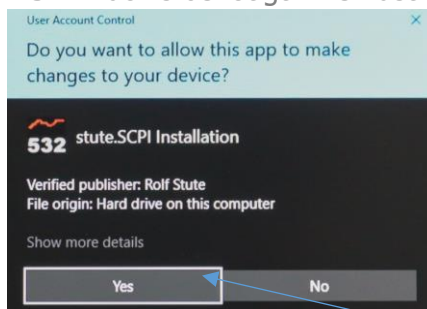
User Account Control

×

Do you want to allow this app to make changes to your device?

532 stute.SCPI Installation

Verified publisher: Rolf Stute
File origin: Hard drive on this computer

Show more details

Yes

No